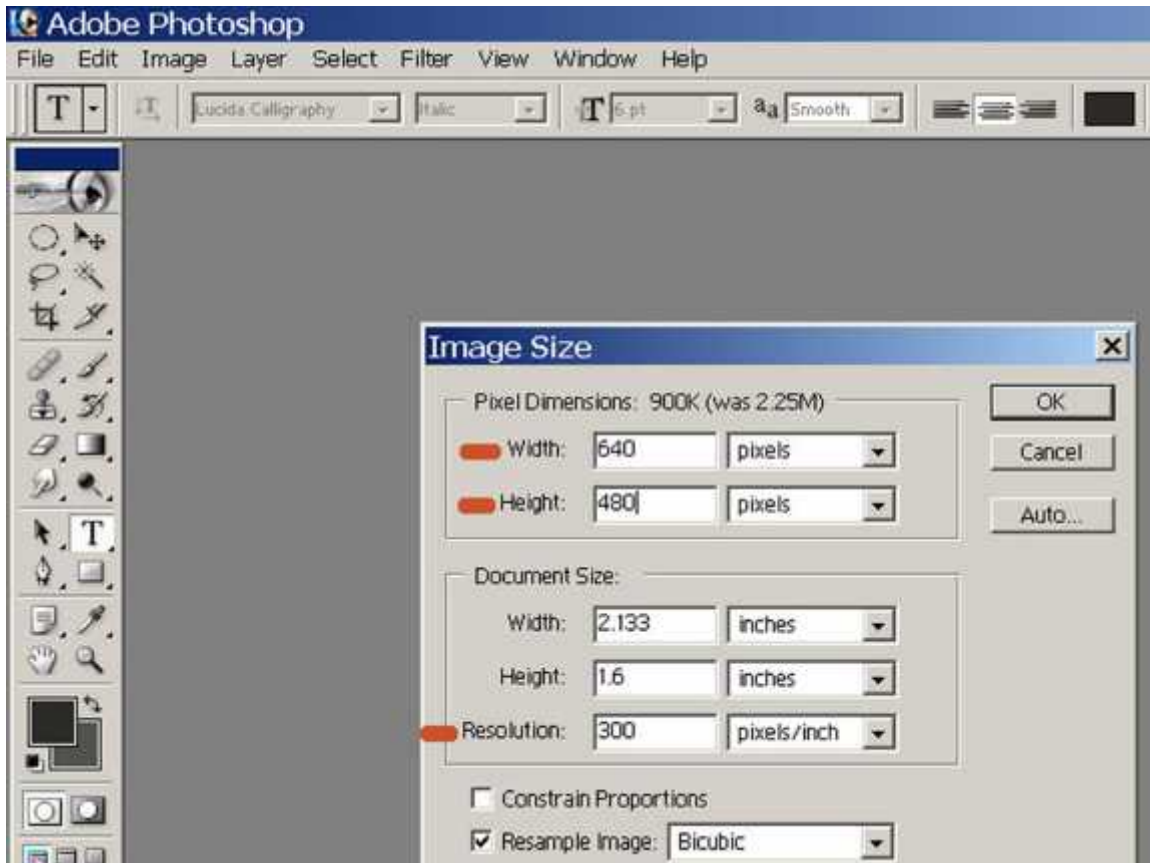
Adobe Photoshop
File Edit Image Layer Select Filter View Window Help
T Lucida Calligraphy Italic 6 pt $^{a}a$ Smooth

Image Size
Pixel Dimensions: 900K (was 2.25M)
Width: 640 pixels
Height: 480 pixels
OK
Cancel
Auto...
Document Size:
Width: 2.133 inches
Height: 1.6 inches
Resolution: 300 pixels/inch
Constrain Proportions
Resample Image: Bicubic